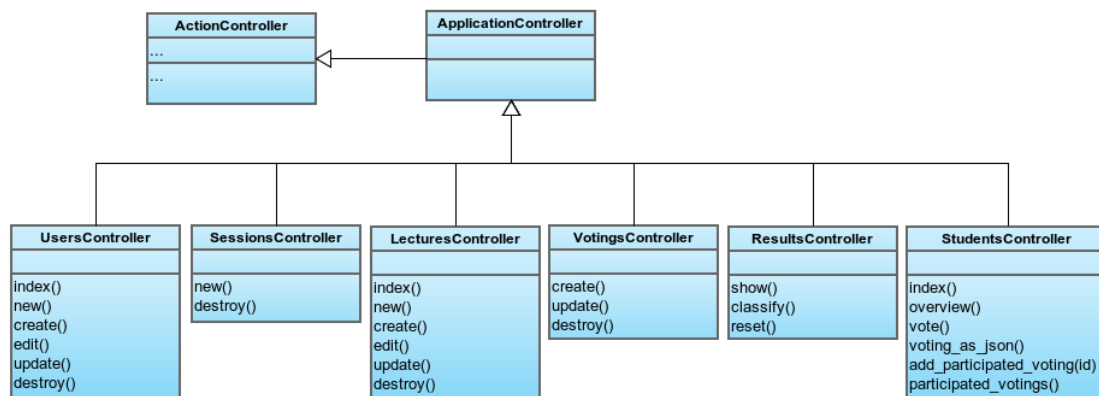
ActionController
...
...

ApplicationController

UsersController
index()
new()
create()
edit()
update()
destroy()

SessionsController
new()
destroy()

LecturesController
index()
new()
create()
edit()
update()
destroy()

VotingsController
create()
update()
destroy()

ResultsController
show()
classify()
reset()

StudentsController
index()
overview()
vote()
voting_as_json()
add_participated_voting(id)
participated_votings()